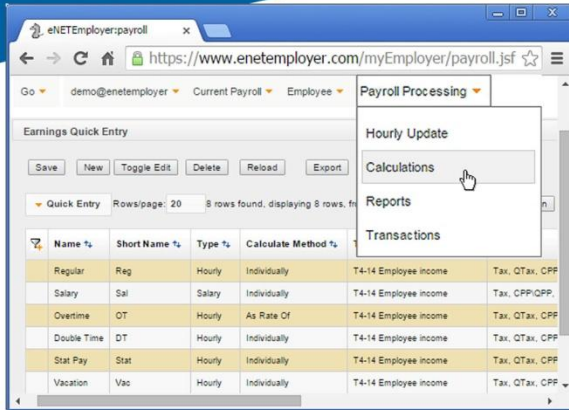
eNETEmployer:payroll ×

https://www.enetemployer.com/myEmployer/payroll.jsf

Go ▾ demo@enetemployer ▾ Current Payroll ▾ Employee ▾ Payroll Processing ▾

Earnings Quick Entry

Save New Toggle Edit Delete Reload Export

Quick Entry Rows/page: 20 8 rows found, displaying 8 rows, fr

Hourly Update
Calculations
Reports
Transactions

| Name | Short Name | Type | Calculate Method | T | |
|---|---|---|---|---|---|
| Regular | Reg | Hourly | Individually | T4-14 Employee income | Tax, QTax, CPF |
| Salary | Sal | Salary | Individually | T4-14 Employee income | Tax, CPP/QPP, |
| Overtime | OT | Hourly | As Rate Of | T4-14 Employee income | Tax, QTax, CPF |
| Double Time | DT | Hourly | Individually | T4-14 Employee income | Tax, QTax, CPF |
| Stat Pay | Stat | Hourly | Individually | T4-14 Employee income | Tax, QTax, CPF |
| Vacation | Vac | Hourly | Individually | T4-14 Employee income | Tax, QTax, CPF |